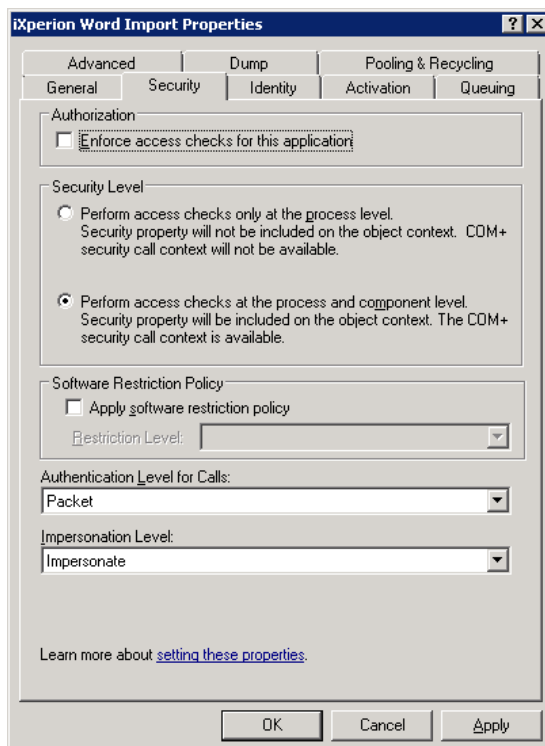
iXperion Word Import Properties

?
X

Advanced
Dump
Pooling & Recycling
General
Security
Identity
Activation
Queuing

Authorization
Enforce access checks for this application

Security Level
Perform access checks only at the process level. Security property will not be included on the object context. COM+ security call context will not be available.

Perform access checks at the process and component level. Security property will be included on the object context. The COM+ security call context is available.

Software Restriction Policy
Apply software restriction policy
Restriction Level:

Authentication Level for Calls:
Packet

Impersonation Level:
Impersonate

Learn more about setting these properties.

OK
Cancel
Apply